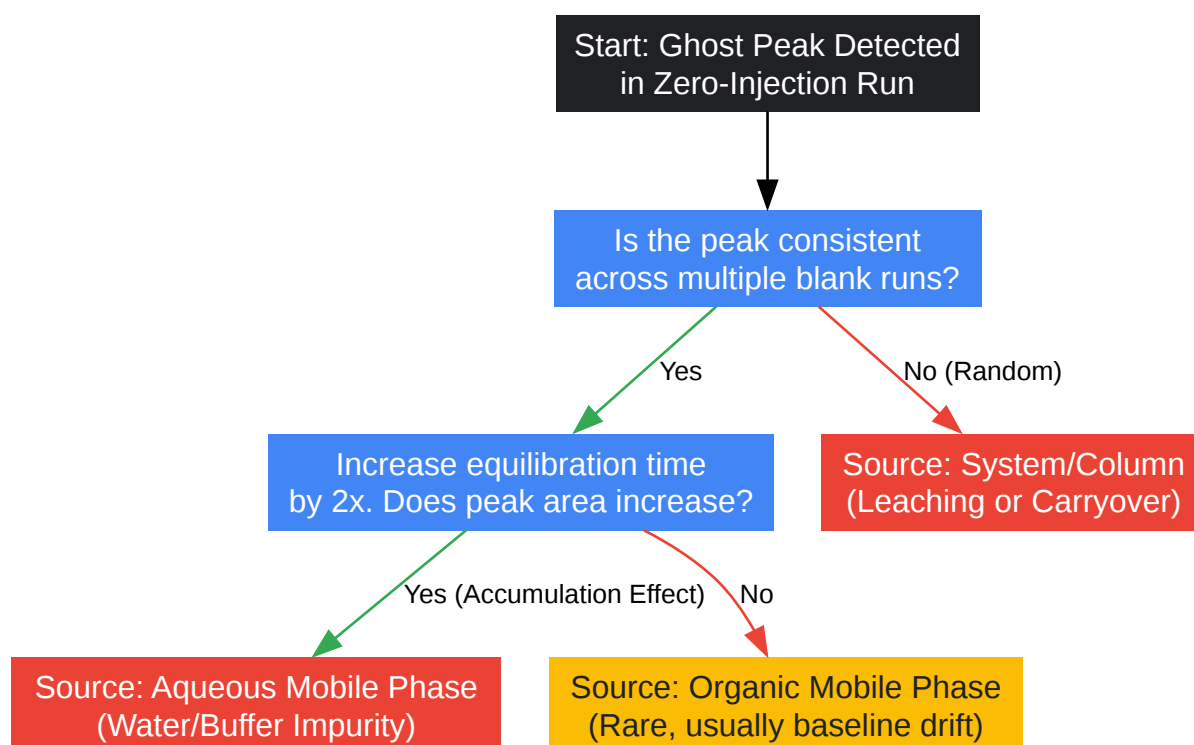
Start: Ghost Peak Detected in Zero-Injection Run

Is the peak consistent across multiple blank runs?

Yes

No (Random)

Increase equilibration time by 2x. Does peak area increase?

Source: System/Column (Leaching or Carryover)

Yes (Accumulation Effect)

No

Source: Aqueous Mobile Phase (Water/Buffer Impurity)

Source: Organic Mobile Phase (Rare, usually baseline drift)